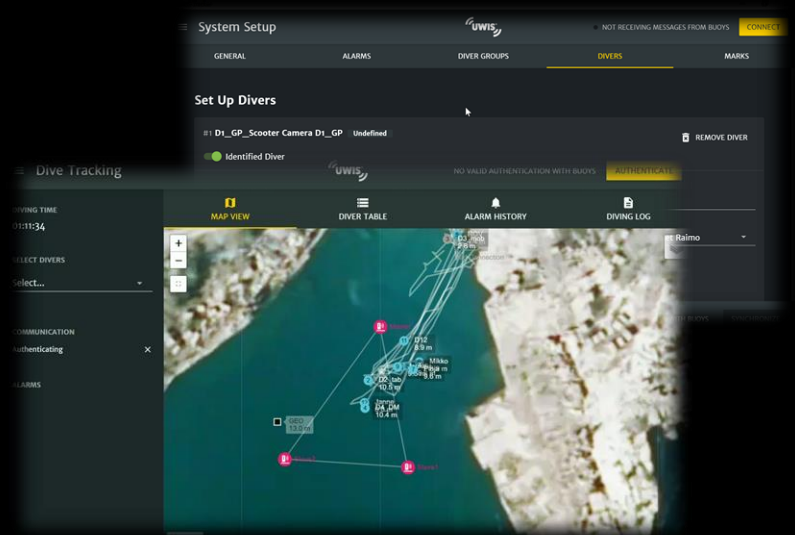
System Setup

UWIS

NOT RECEIVING MESSAGES FROM BUOYS

CONNECT

GENERAL

ALARMS

DIVER GROUPS

DIVERS

MARKS

Set Up Divers

#1 D1_GP_Scooter Camera D1_GP

Undefined

REMOVE DIVER

Identified Diver

Dive Tracking

UWIS

NO VALID AUTHENTICATION WITH BUOYS

AUTHENTICATE

DIVING TIME

01:11:34

SELECT DIVERS

Select...

COMMUNICATION

Authenticating

ALARMS

MAP VIEW

DIVER TABLE

ALARM HISTORY

DIVING LOG

Raimo

+

−

D12

8.9 m

Mikko

9.8 m

D2

10.5 m

Janne

D4_DM

10.4 m

12.0 m